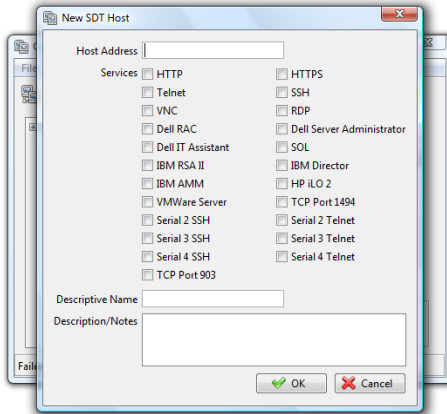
New SDT Host

Host Address

Services

| | |
|---|---|
| HTTP | HTTPS |
| Telnet | SSH |
| VNC | RDP |
| Dell RAC | Dell Server Administrator |
| Dell IT Assistant | SOL |
| IBM RSA II | IBM Director |
| IBM AMM | HP iLO 2 |
| VMWare Server | TCP Port 1494 |
| Serial 2 SSH | Serial 2 Telnet |
| Serial 3 SSH | Serial 3 Telnet |
| Serial 4 SSH | Serial 4 Telnet |
| TCP Port 903 | |

Descriptive Name

Description/Notes

OK Cancel

File

Faile